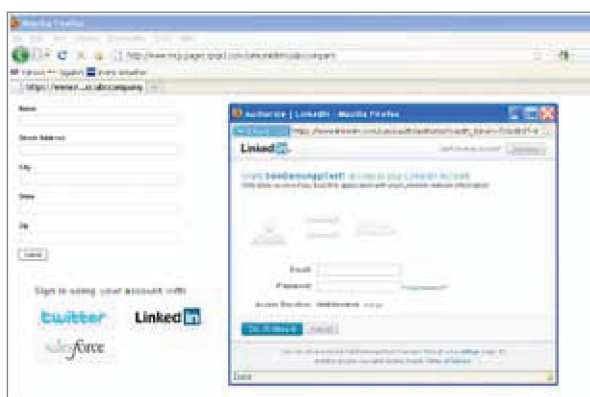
Mozilla Firefox

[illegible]

https://www.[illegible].com/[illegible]

Yahoo! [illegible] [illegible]

https://www.r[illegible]company

Name

Street Address

City

State

Zip

Submit

Sign in using your account with

twitter

Linked in

salesforce

Authorize | LinkedIn - Mozilla Firefox

https://www.linkedin.com/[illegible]

Linked in

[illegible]

Grant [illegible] access to your LinkedIn Account

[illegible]

Email:

Password:

Access Duration: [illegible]

Ok, I'll allow it

Cancel

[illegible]

Done